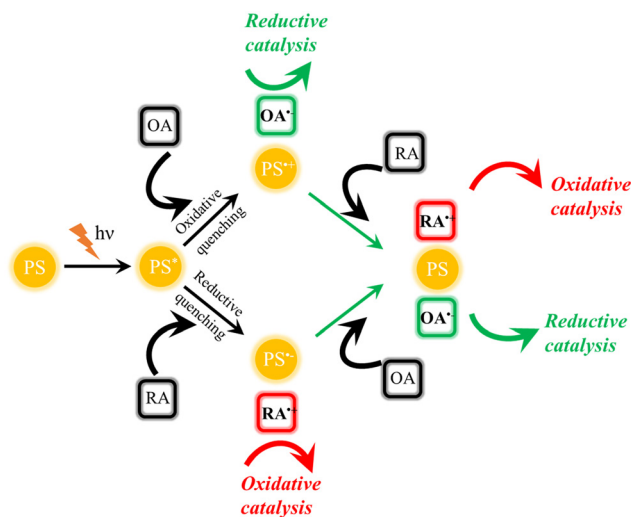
Reductive catalysis

$OA^{\bullet-}$

OA

$PS^{\bullet+}$

RA

Oxidative catalysis

$RA^{\bullet+}$

hν

PS

$PS^{*}$

Oxidative quenching

Reductive quenching

PS

$OA^{\bullet-}$

Reductive catalysis

RA

$PS^{\bullet-}$

OA

$RA^{\bullet+}$

Oxidative catalysis